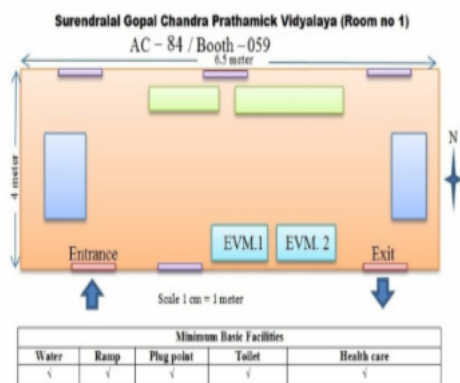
Surendralal Gopal Chandra Prathamick Vidyalaya (Room no 1)

AC – 84 / Booth – 059

6.5 meter

4 meter

N

EVM.1

EVM. 2

Entrance

Exit

Scale 1 cm = 1 meter

| Minimum Basic Facilities | | | | |
|---|---|---|---|---|
| Water | Ramp | Plug point | Toilet | Health care |
| √ | √ | √ | √ | √ |